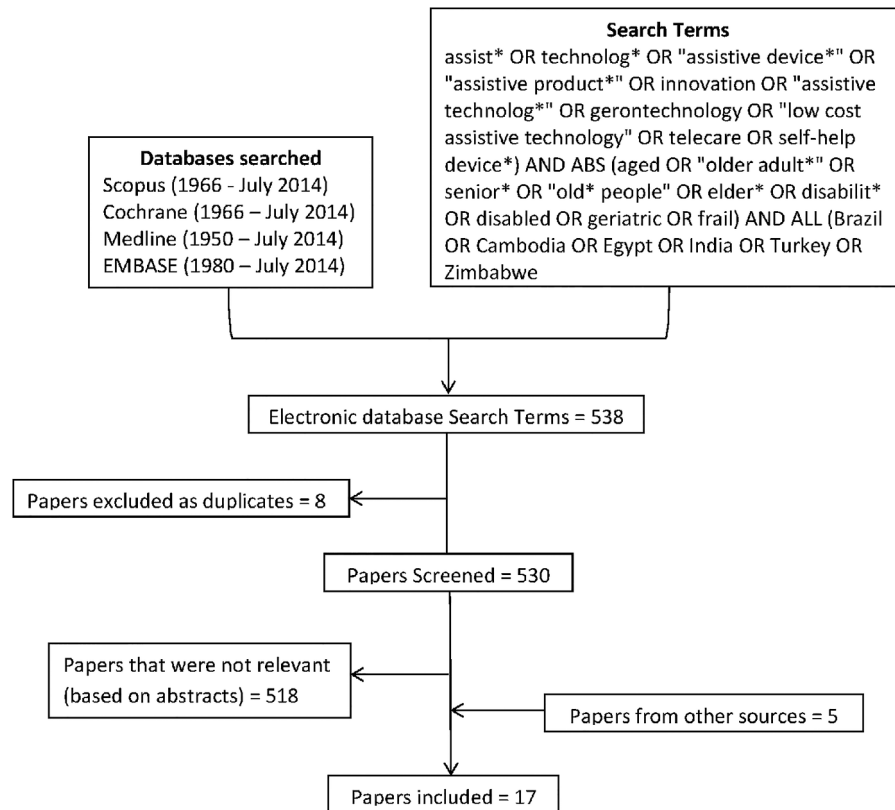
Databases searched
Scopus (1966 - July 2014)
Cochrane (1966 – July 2014)
Medline (1950 – July 2014)
EMBASE (1980 – July 2014)

Search Terms
assist* OR technolog* OR "assistive device*" OR "assistive product*" OR innovation OR "assistive technolog*" OR gerontechnology OR "low cost assistive technology" OR telecare OR self-help device*) AND ABS (aged OR "older adult*" OR senior* OR "old* people" OR elder* OR disabilit* OR disabled OR geriatric OR frail) AND ALL (Brazil OR Cambodia OR Egypt OR India OR Turkey OR Zimbabwe

Electronic database Search Terms = 538

Papers excluded as duplicates = 8

Papers Screened = 530

Papers that were not relevant (based on abstracts) = 518

Papers from other sources = 5

Papers included = 17